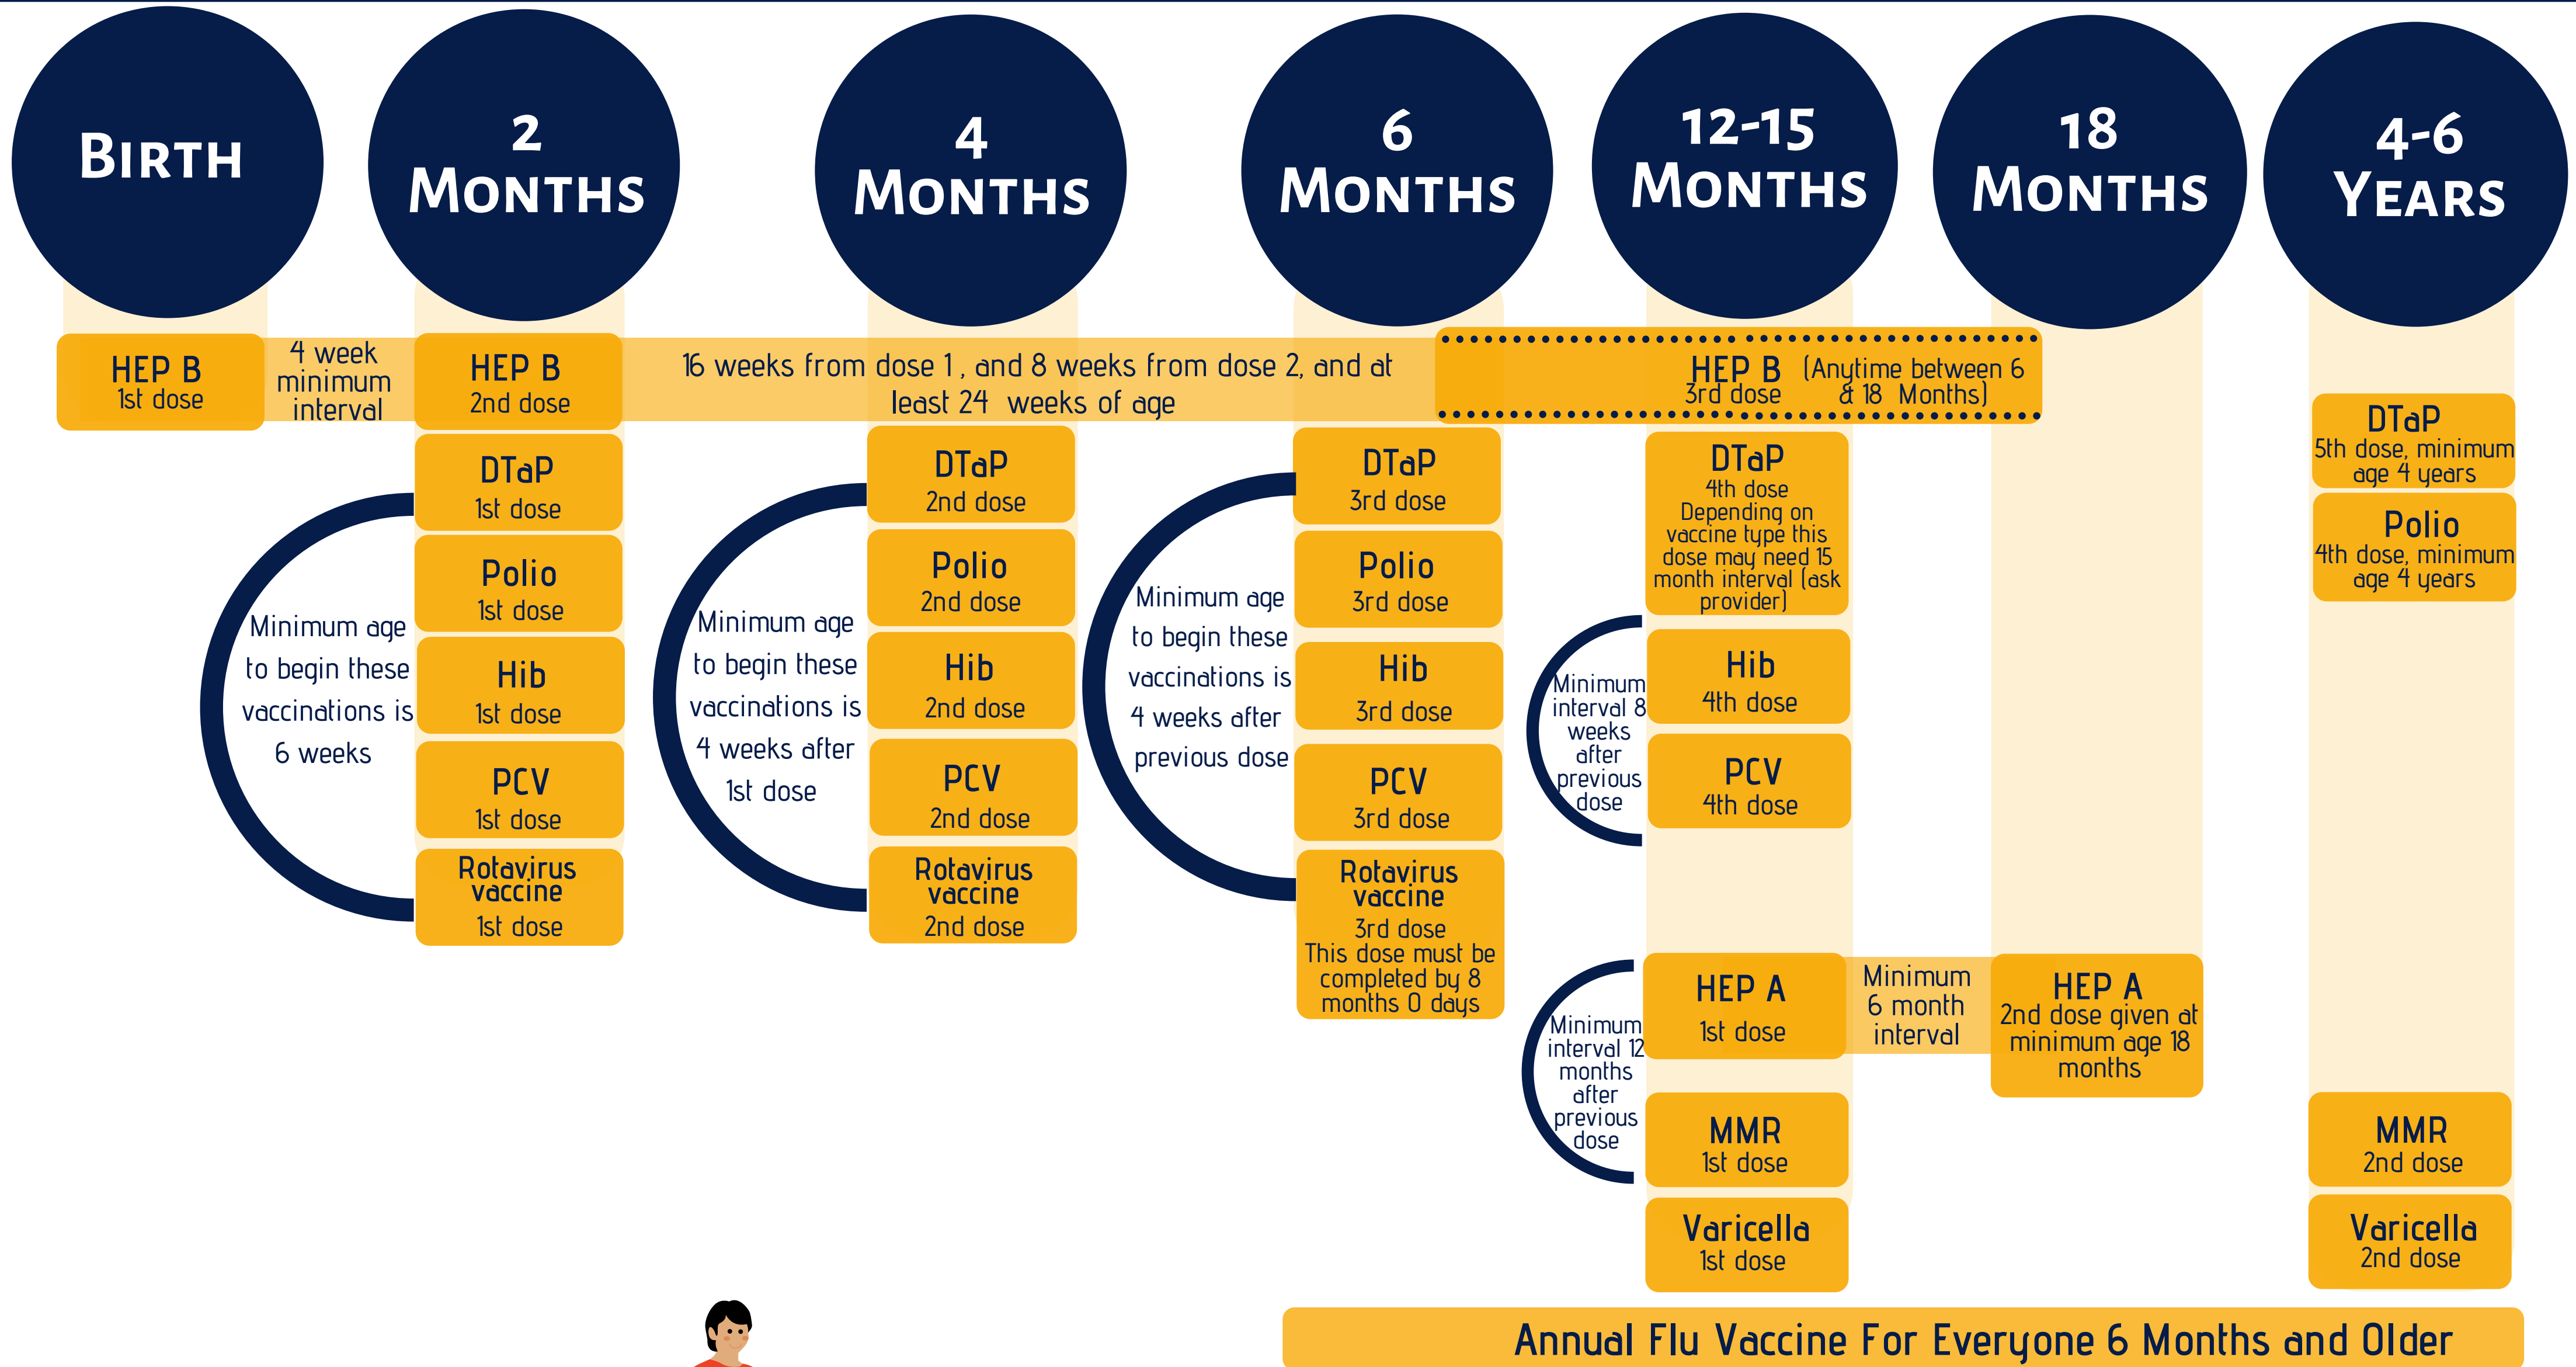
BIRTH

2 MONTHS

4 MONTHS

6 MONTHS

12-15 MONTHS

18 MONTHS

4-6 YEARS

HEP B
1st dose

4 week minimum interval

HEP B
2nd dose

16 weeks from dose 1, and 8 weeks from dose 2, and at least 24 weeks of age

HEP B 3rd dose (Anytime between 6 & 18 Months)

DTaP
1st dose

Polio
1st dose

Hib
1st dose

PCV
1st dose

Rotavirus vaccine
1st dose

Minimum age to begin these vaccinations is 6 weeks

DTaP
2nd dose

Polio
2nd dose

Hib
2nd dose

PCV
2nd dose

Rotavirus vaccine
2nd dose

Minimum age to begin these vaccinations is 4 weeks after 1st dose

DTaP
3rd dose

Polio
3rd dose

Hib
3rd dose

PCV
3rd dose

Rotavirus vaccine
3rd dose
This dose must be completed by 8 months 0 days

Minimum age to begin these vaccinations is 4 weeks after previous dose

DTaP
4th dose
Depending on vaccine type this dose may need 15 month interval (ask provider)

Hib
4th dose

PCV
4th dose

Minimum interval 8 weeks after previous dose

HEP A
1st dose

MMR
1st dose

Varicella
1st dose

Minimum interval 12 months after previous dose

Minimum 6 month interval

HEP A
2nd dose given at minimum age 18 months

DTaP
5th dose, minimum age 4 years

Polio
4th dose, minimum age 4 years

MMR
2nd dose

Varicella
2nd dose

Annual Flu Vaccine For Everyone 6 Months and Older